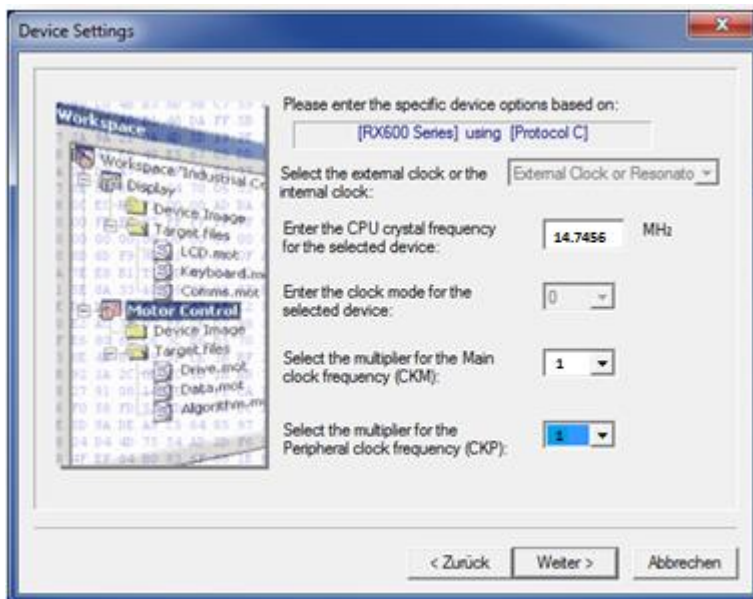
Device Settings

Workspace
Workspace 'Industrial C
Display
Device Image
Target Files
LCD.mot
Keyboard.m
Comms.mot
Motor Control
Device Image
Target Files
Drive.mot
Data.mot
Algorithm.m

Please enter the specific device options based on:
[RX600 Series] using [Protocol C]

Select the external clock or the internal clock:
External Clock or Resonato

Enter the CPU crystal frequency for the selected device:
14.7456
MHz

Enter the clock mode for the selected device:
0

Select the multiplier for the Main clock frequency (CKM):
1

Select the multiplier for the Peripheral clock frequency (CKP):
1

< Zurück
Weiter >
Abbrechen